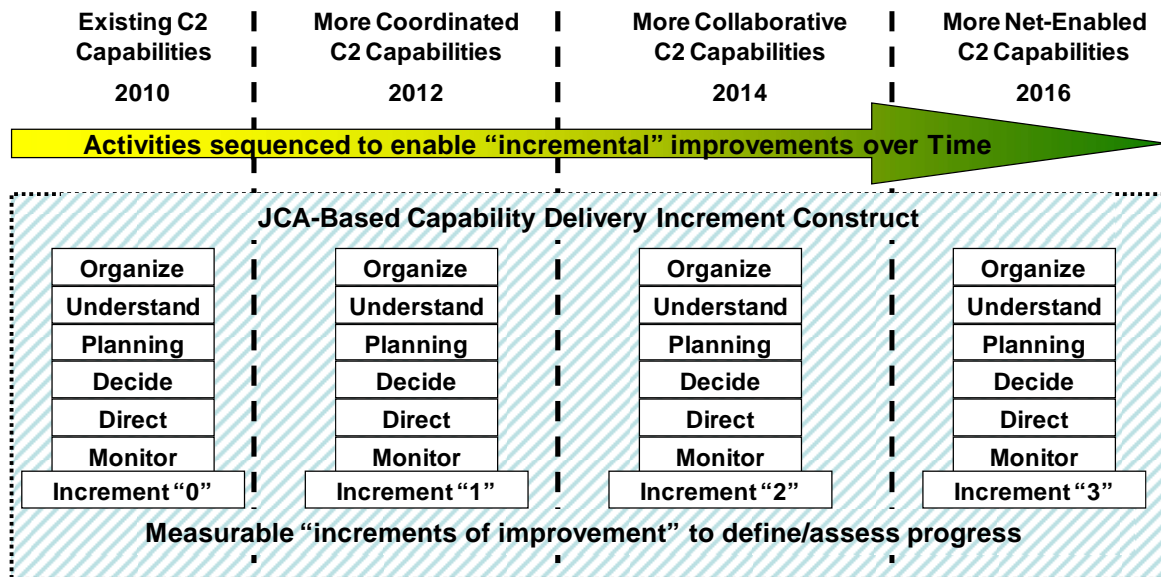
Existing C2 Capabilities
2010

More Coordinated C2 Capabilities
2012

More Collaborative C2 Capabilities
2014

More Net-Enabled C2 Capabilities
2016

Activities sequenced to enable “incremental” improvements over Time

JCA-Based Capability Delivery Increment Construct

Organize
Understand
Planning
Decide
Direct
Monitor
Increment “0”

Organize
Understand
Planning
Decide
Direct
Monitor
Increment “1”

Organize
Understand
Planning
Decide
Direct
Monitor
Increment “2”

Organize
Understand
Planning
Decide
Direct
Monitor
Increment “3”

Measurable “increments of improvement” to define/assess progress